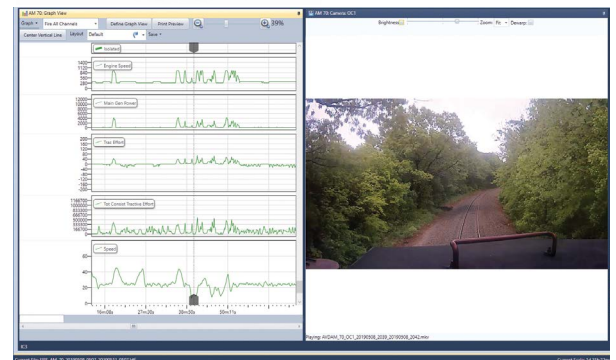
AM 70 Graph View

Graph ▾ Fire All Channels ▾ Define Graph View Print Preview 39%

Center Vertical Line Layout Default ▾ Save ▾

Incident

Engine Speed

1400
1120
840
560
280
0

Main Gen Power

12000
10000
8000
6000
4000
2000
0

Trac Effort

200
160
120
80
40
0
-40
-80
-120
-160
-200

Tot Consist Tractive Effort

1166700
1000000
833300
666700
500000
333300
166700

Speed

60
40
20
0

16m08s 27m20s 39m50s 50m11s

AM 70 Camera OC1

Brightness Zoom Fit ▾ Dewarp

Playing: AVDAM_70_OC1_20190508_2038-20190508_2042.mkv

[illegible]